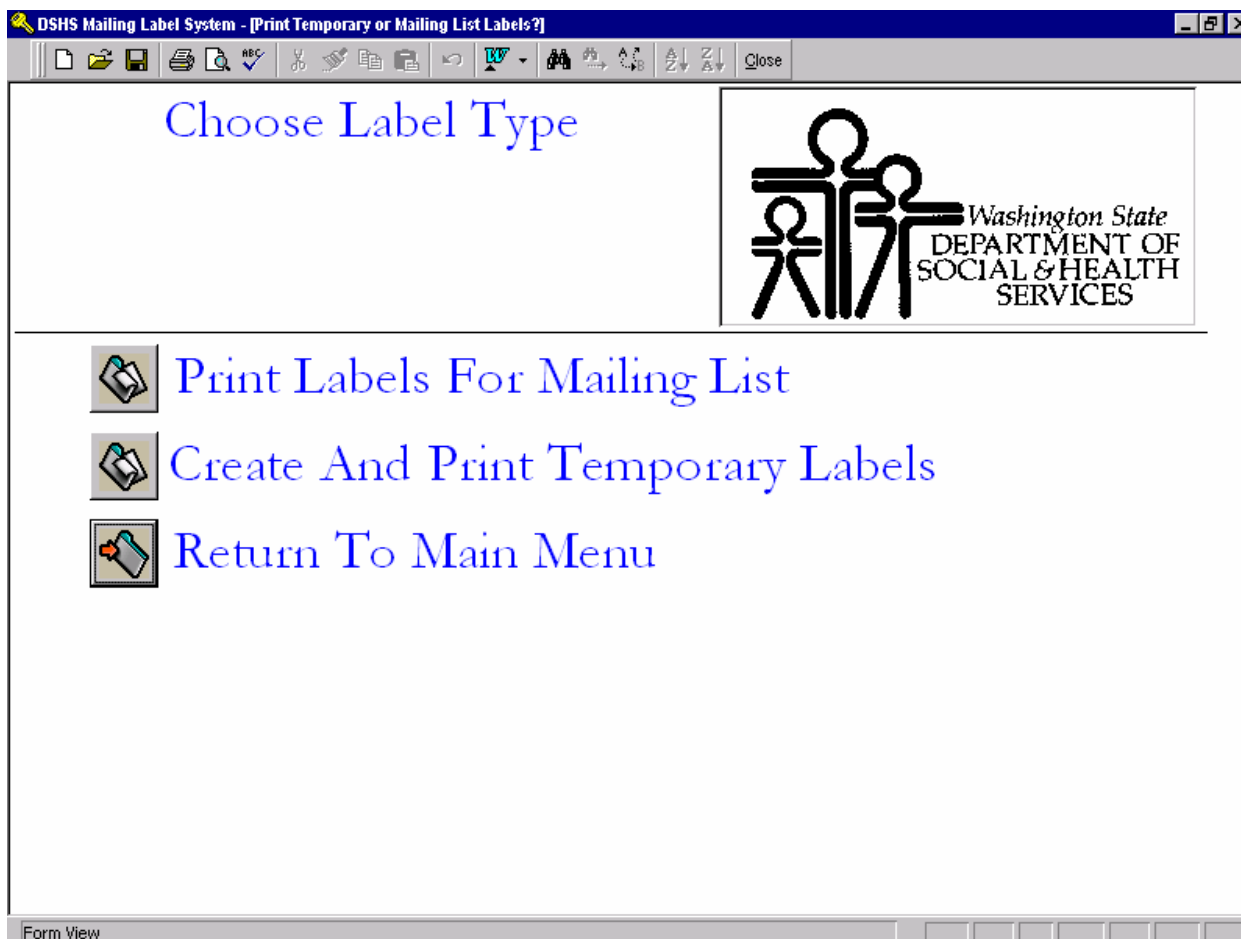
DSHS Mailing Label System - [Print Temporary or Mailing List Labels?]

Close

Choose Label Type

Washington State
DEPARTMENT OF
SOCIAL & HEALTH
SERVICES

Print Labels For Mailing List

Create And Print Temporary Labels

Return To Main Menu

Form View